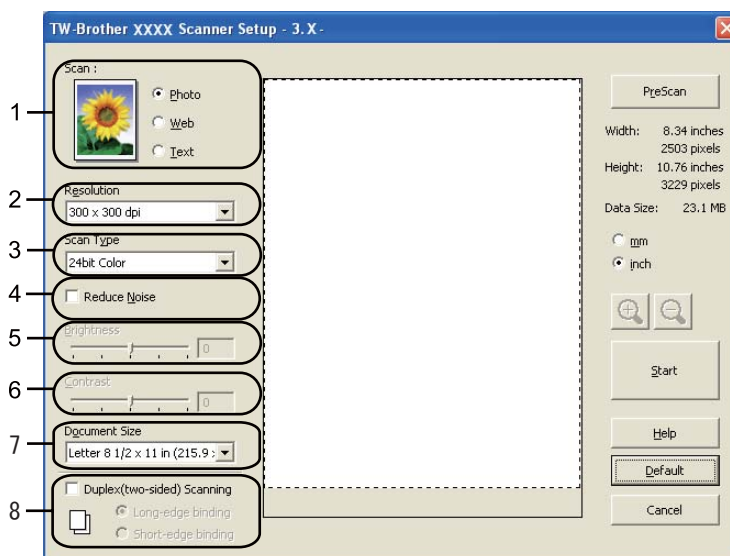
TW-Brother XXXX Scanner Setup - 3. X -

1
2
3
4
5
6
7
8

Scan :
Photo
Web
Text

Resolution
300 x 300 dpi

Scan Type
24bit Color

Reduce Noise

Brightness
0

Contrast
0

Document Size
Letter 8 1/2 x 11 in (215.9 x

Duplex(two-sided) Scanning
Long-edge binding
Short-edge binding

PreScan

Width: 8.34 inches
2503 pixels
Height: 10.76 inches
3229 pixels

Data Size: 23.1 MB

mm
inch

Start

Help

Default

Cancel